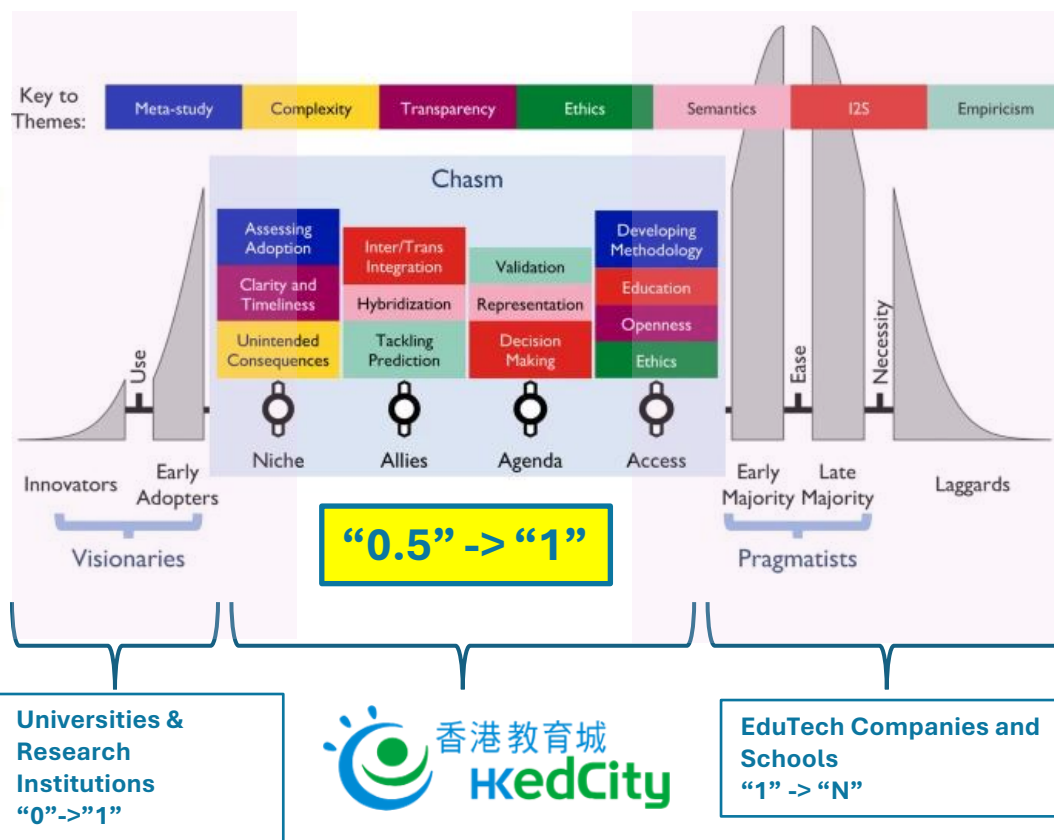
Key to Themes: Meta-study Complexity Transparency Ethics Semantics I2S Empiricism

Chasm

Assessing Adoption
Clarity and Timeliness
Unintended Consequences

Inter/Trans Integration
Hybridization
Tackling Prediction

Validation
Representation
Decision Making

Developing Methodology
Education
Openness
Ethics

Use
Ease
Necessity

Niche Allies Agenda Access

Innovators
Early Adopters
Visionaries

Early Majority
Late Majority
Laggards
Pragmatists

“0.5” -> “1”

Universities & Research Institutions “0”->”1”

香港教育城
HKedCity

EduTech Companies and Schools “1” -> “N”